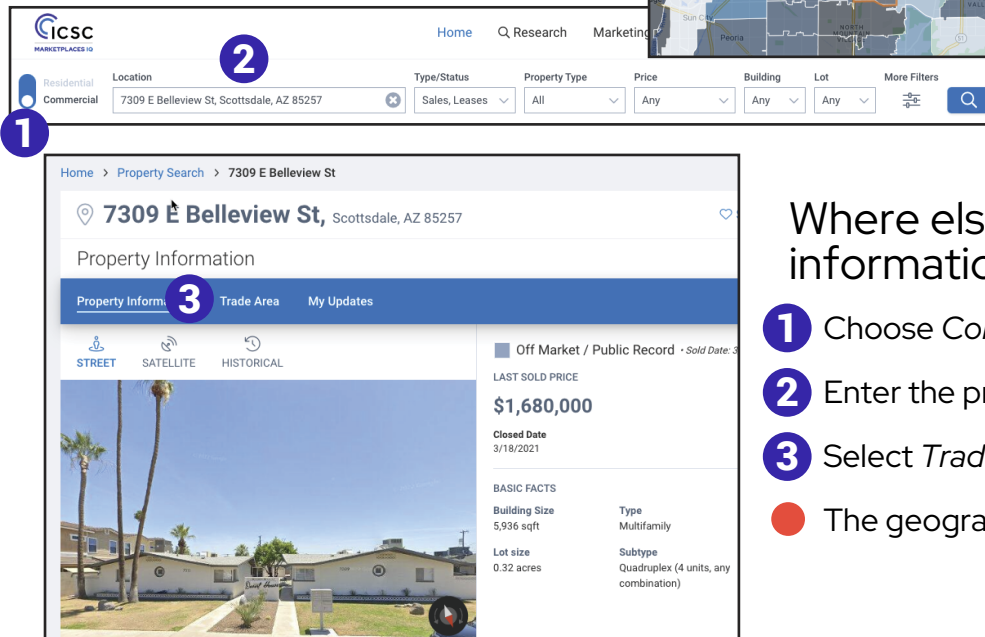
ICSC MARKETPLACES IQ

Home Research Marketing

Sun City Peoria NORTH MOUNTAIN

Residential Commercial

1

Location 2 7309 E Belleview St, Scottsdale, AZ 85257

Type/Status Sales, Leases

Property Type All

Price Any

Building Any

Lot Any

More Filters

Home > Property Search > 7309 E Belleview St

7309 E Belleview St, Scottsdale, AZ 85257

Property Information

Property Informa 3 Trade Area My Updates

STREET SATELLITE HISTORICAL

Off Market / Public Record • Sold Date: 3

LAST SOLD PRICE

$1,680,000

Closed Date
3/18/2021

BASIC FACTS

| Building Size | Type |
|---|---|
| 5,936 sqft | Multifamily |
| Lot size | Subtype |
| 0.32 acres | Quadruplex (4 units, any combination) |

Where els informatio

1 Choose Co

2 Enter the pr

3 Select Trad

The geogra